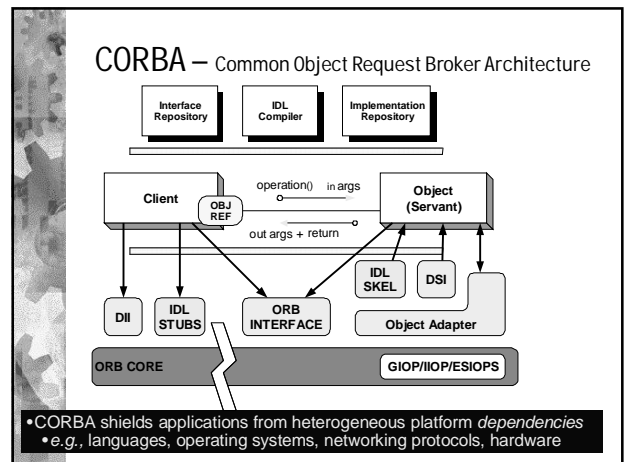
CORBA – Common Object Request Broker Architecture

Interface Repository

IDL Compiler

Implementation Repository

Client

OBJ REF

operation() in args

out args + return

Object (Servant)

IDL SKEL

DSI

DII

IDL STUBS

ORB INTERFACE

Object Adapter

ORB CORE

GIOP/IIOP/ESIOPS

•CORBA shields applications from heterogeneous platform *dependencies*
•*e.g.,* languages, operating systems, networking protocols, hardware